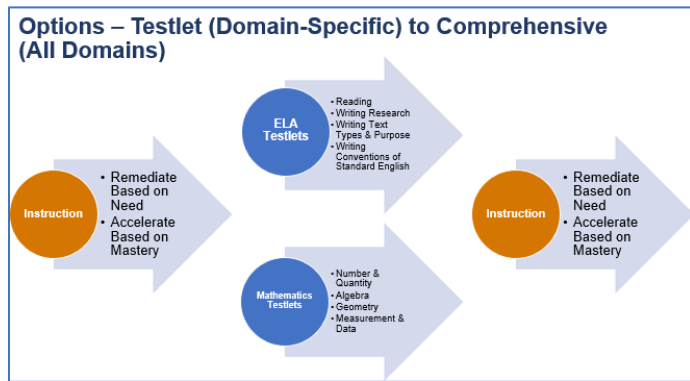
Options – Testlet (Domain-Specific) to Comprehensive (All Domains)

Instruction

• Remediate Based on Need
• Accelerate Based on Mastery

ELA Testlets

• Reading
• Writing Research
• Writing Text Types & Purpose
• Writing Conventions of Standard English

Mathematics Testlets

• Number & Quantity
• Algebra
• Geometry
• Measurement & Data

Instruction

• Remediate Based on Need
• Accelerate Based on Mastery